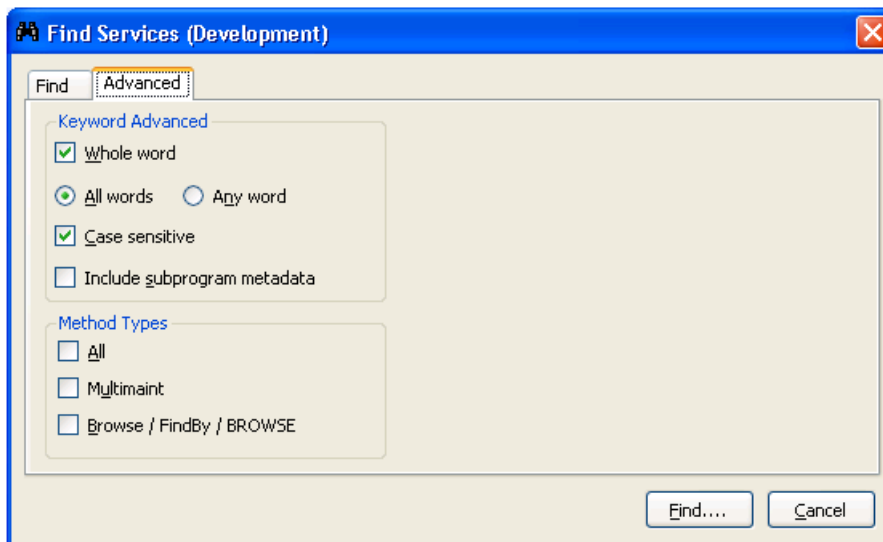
Find Services (Development)

Find
Advanced

Keyword Advanced
Whole word
All words
Any word
Case sensitive
Include subprogram metadata

Method Types
All
Multimaint
Browse / FindBy / BROWSE

Find....
Cancel